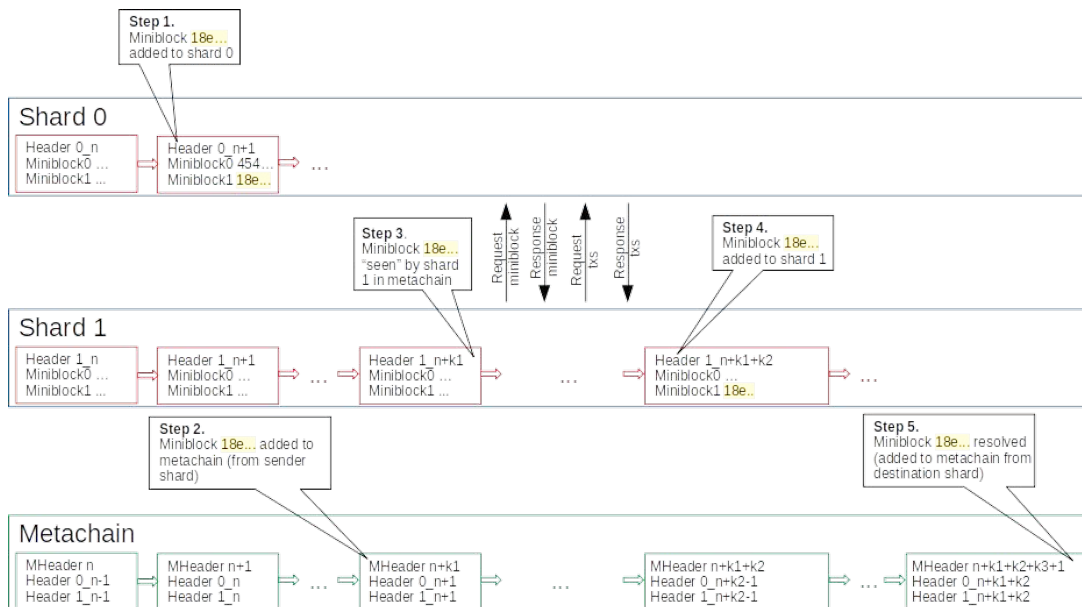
Step 1.
Miniblock 18e...
added to shard 0

Shard 0

Header 0_n
Miniblock0 ...
Miniblock1 ...

Header 0_n+1
Miniblock0 454...
Miniblock1 18e...

...

Step 3.
Miniblock 18e...
"seen" by shard 1 in metachain

Request miniblock

Response miniblock

Request txs

Response txs

Step 4.
Miniblock 18e...
added to shard 1

Shard 1

Header 1_n
Miniblock0 ...
Miniblock1 ...

Header 1_n+1
Miniblock0 ...
Miniblock1 ...

...

Header 1_n+k1
Miniblock0 ...
Miniblock1 ...

...

Header 1_n+k1+k2
Miniblock0 ...
Miniblock1 18e..

...

Step 2.
Miniblock 18e... added to metachain (from sender shard)

Step 5.
Miniblock 18e... resolved (added to metachain from destination shard)

Metachain

MHeader n
Header 0_n-1
Header 1_n-1

MHeader n+1
Header 0_n
Header 1_n

...

MHeader n+k1
Header 0_n+1
Header 1_n+1

...

MHeader n+k1+k2
Header 0_n+k2-1
Header 1_n+k2-1

...

MHeader n+k1+k2+k3+1
Header 0_n+k1+k2
Header 1_n+k1+k2